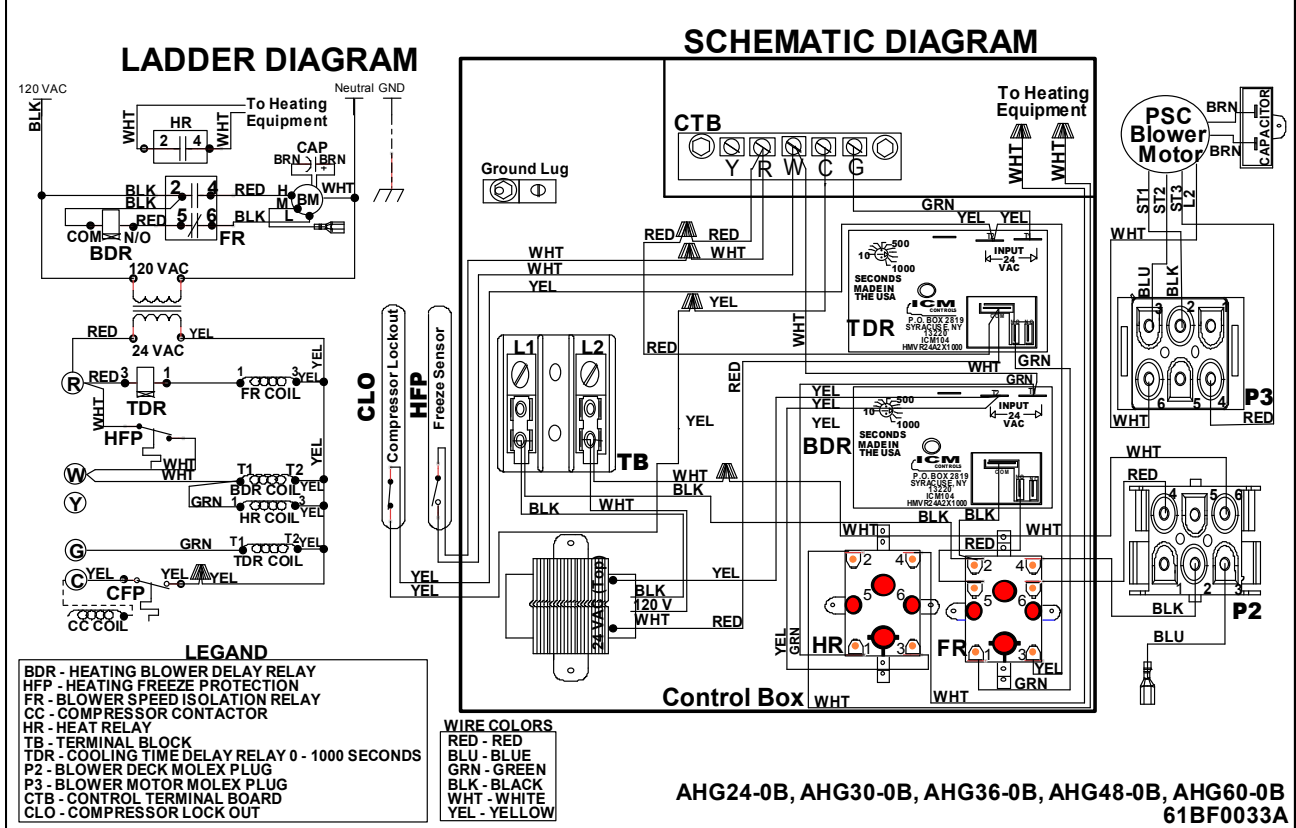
LADDER DIAGRAM

SCHEMATIC DIAGRAM

120 VAC
BLK
WHT
HR
2 4
WHT
To Heating Equipment
Neutral GND
CAP
BRN BRN
H
M BM
L
WHT
BLK 2 4 RED
BLK
RED 5 6 BLK
COM N/O FR
BDR
120 VAC
RED
YEL
24 VAC
YEL
R RED 3 1 1 3 YEL
TDR FR COIL
WHT
HFP
WHT
W WHT T1 T2 YEL
BDR COIL
GRN 1 3
Y HR COIL YEL
YEL
G GRN T1 T2 YEL
TDR COIL
C YEL YEL YEL
CFP
CC COIL

CLO Compressor Lockout
HFP Freeze Sensor

LEGAND
BDR - HEATING BLOWER DELAY RELAY
HFP - HEATING FREEZE PROTECTION
FR - BLOWER SPEED ISOLATION RELAY
CC - COMPRESSOR CONTACTOR
HR - HEAT RELAY
TB - TERMINAL BLOCK
TDR - COOLING TIME DELAY RELAY 0 - 1000 SECONDS
P2 - BLOWER DECK MOLEX PLUG
P3 - BLOWER MOTOR MOLEX PLUG
CTB - CONTROL TERMINAL BOARD
CLO - COMPRESSOR LOCK OUT

WIRE COLORS
RED - RED
BLU - BLUE
GRN - GREEN
BLK - BLACK
WHT - WHITE
YEL - YELLOW

Ground Lug
CTB
Y R W C G
To Heating Equipment
WHT WHT
GRN
YEL YEL
RED RED
WHT WHT
WHT
YEL
YEL
RED
WHT
10 500 1000
SECONDS MADE IN THE USA
INPUT 24 VAC
ICM CONTROLS
P.O. BOX 2819 SYRACUSE NY 13220 ICM104 HMV R24A2X1000
TDR
GRN
WHT
GRN
RED
L1 L2
YEL
YEL
YEL
10 500 1000
SECONDS MADE IN THE USA
INPUT 24 VAC
BDR
ICM CONTROLS
P.O. BOX 2819 SYRACUSE NY 13220 ICM104 HMV R24A2X1000
TB
WHT
BLK
BLK
WHT
BLK BLK
WHT
WHT
RED
YEL
YEL
YEL
BLK
120 V
24 VAC (Top)
WHT
RED
2 4
5 6
HR 1 3
YEL GRN
2 4
5 6
FR 1 3
YEL
GRN
WHT
Control Box WHT

PSC Blower Motor
BRN BRN
CAPACITOR
ST1 ST2 ST3 L2
WHT
BLU BLK
3 2 1
6 5 4
P3
WHT RED
WHT
RED
4 5 6
1 2 3
BLK
P2
BLU

AHG24-0B, AHG30-0B, AHG36-0B, AHG48-0B, AHG60-0B
61BF0033A